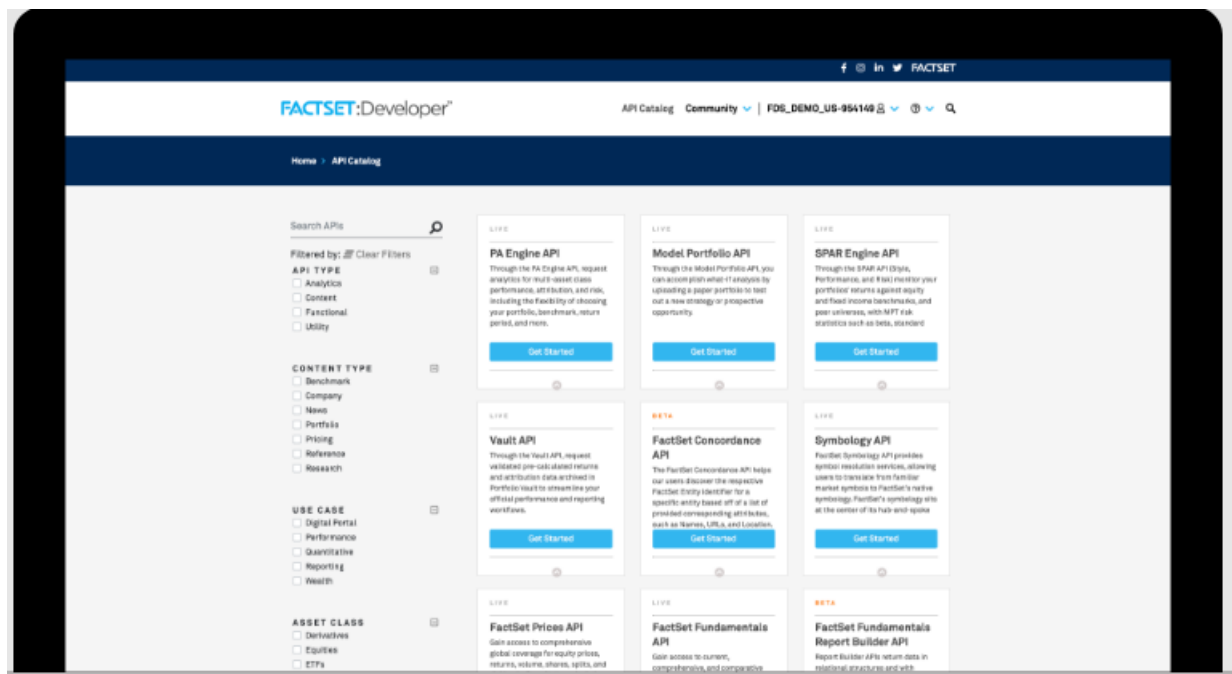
f in FACTSET

FACTSET:Developer™

API Catalog Community | FDS_DEMO_US-954149

Home > API Catalog

Search APIs

Filtered by: Clear Filters

API TYPE
Analytics
Content
Functional
Utility

CONTENT TYPE
Benchmark
Company
News
Portfolio
Pricing
Reference
Research

USE CASE
Digital Portal
Performance
Quantitative
Reporting
Wealth

ASSET CLASS
Derivatives
Equities
ETFs

LIVE
PA Engine API
Through the PA Engine API, request analytics for multi-asset class performance, attribution, and risk, including the flexibility of choosing your portfolio, benchmark, return period, and more.
Get Started

LIVE
Model Portfolio API
Through the Model Portfolio API, you can accomplish what-if analysis by uploading a paper portfolio to test out a new strategy or prospective opportunity.
Get Started

LIVE
SPAR Engine API
Through the SPAR API (Style, Performance, and Risk) monitor your portfolios' returns against equity and fixed income benchmarks, and peer universes, with MPT risk statistics such as beta, standard
Get Started

LIVE
Vault API
Through the Vault API, request validated pre-calculated returns and attribution data archived in Portfolio Vault to streamline your official performance and reporting workflows.
Get Started

BETA
FactSet Concordance API
The FactSet Concordance API helps our users discover the respective FactSet Entity Identifier for a specific entity based off of a list of provided corresponding attributes, such as Names, URLs, and Location.
Get Started

LIVE
Symbology API
FactSet Symbology API provides symbol resolution services, allowing users to translate from familiar market symbols to FactSet's native symbology. FactSet's symbology sits at the center of its hub-and-spoke
Get Started

LIVE
FactSet Prices API
Gain access to comprehensive global coverage for equity prices, returns, volume, shares, splits, and

LIVE
FactSet Fundamentals API
Gain access to current, comprehensive, and comparative

BETA
FactSet Fundamentals Report Builder API
Report Builder APIs return data in relational structures and with